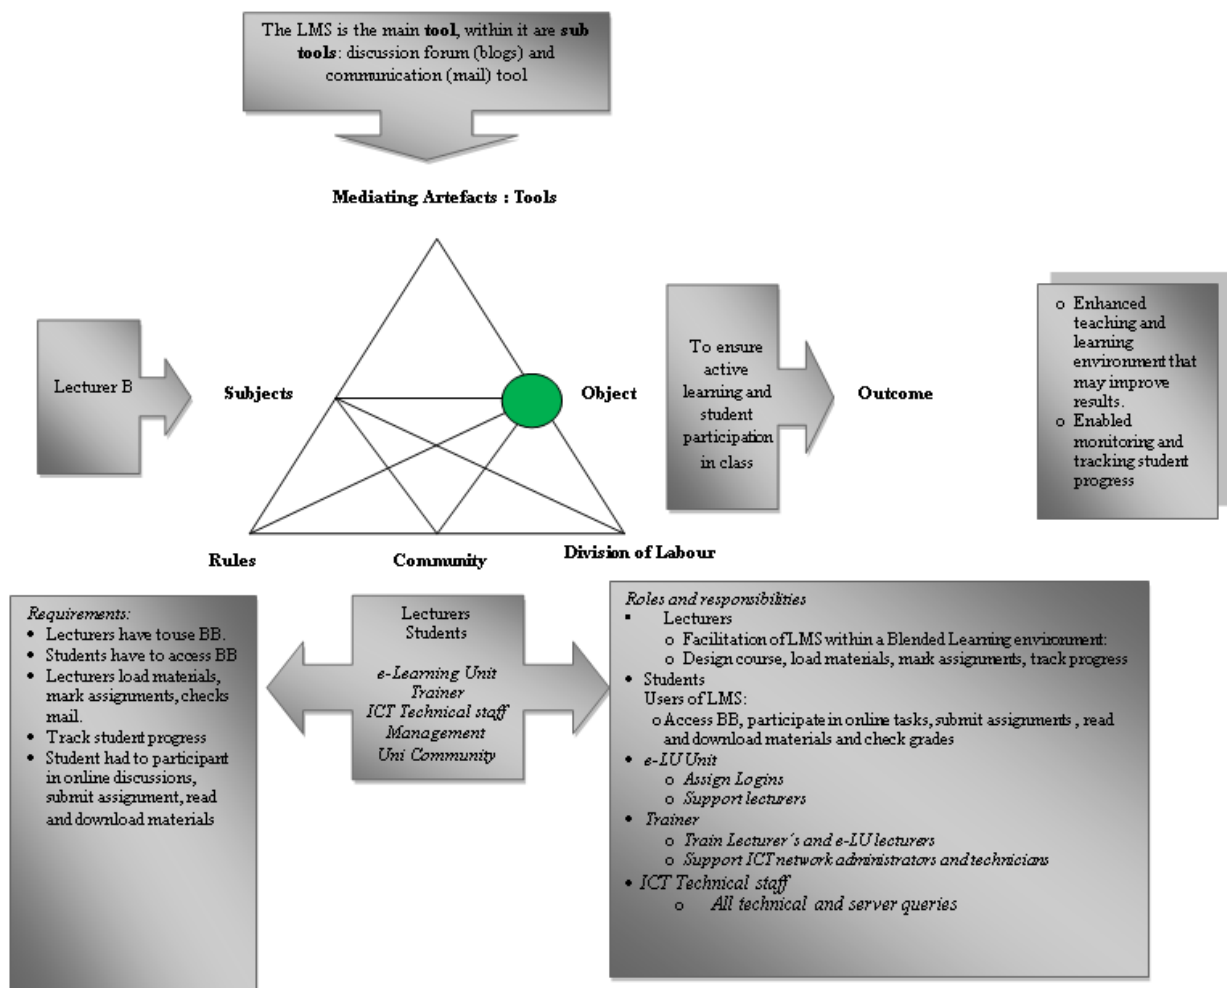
The LMS is the main **tool**, within it are **sub tools**: discussion forum (blogs) and communication (mail) tool

**Mediating Artefacts : Tools**

Lecturer B

**Subjects**

**Object**

To ensure active learning and student participation in class

**Outcome**

- Enhanced teaching and learning environment that may improve results.
- Enabled monitoring and tracking student progress

**Rules**

**Community**

**Division of Labour**

*Requirements:*
- Lecturers have touse BB.
- Students have to access BB
- Lecturers load materials, mark assignments, checks mail.
- Track student progress
- Student had to participant in online discussions, submit assignment, read and download materials

Lecturers
Students

*e-Learning Unit*
*Trainer*
*ICT Technical staff*
*Management*
*Uni Community*

*Roles and responsibilities*
- Lecturers
  - Facilitation of LMS within a Blended Learning environment:
  - Design course, load materials, mark assignments, track progress
- Students
  Users of LMS:
  - Access BB, participate in online tasks, submit assignments , read and download materials and check grades
- *e-LU Unit*
  - *Assign Logins*
  - *Support lecturers*
- *Trainer*
  - *Train Lecturer´s and e-LU lecturers*
  - *Support ICT network administrators and technicians*
- *ICT Technical staff*
  - *All technical and server queries*